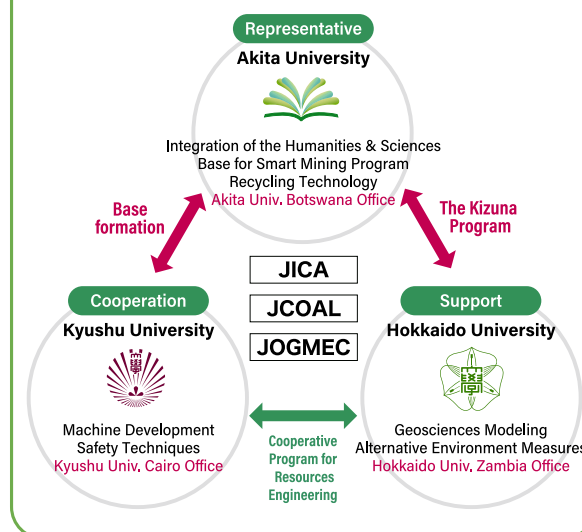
Representative
Akita University

Integration of the Humanities & Sciences
Base for Smart Mining Program
Recycling Technology
Akita Univ. Botswana Office

Base formation

The Kizuna Program

JICA
JCOAL
JOGMEC

Cooperation
Kyushu University

Machine Development
Safety Techniques
Kyushu Univ. Cairo Office

Cooperative Program for Resources Engineering

Support
Hokkaido University

Geosciences Modeling
Alternative Environment Measures
Hokkaido Univ. Zambia Office